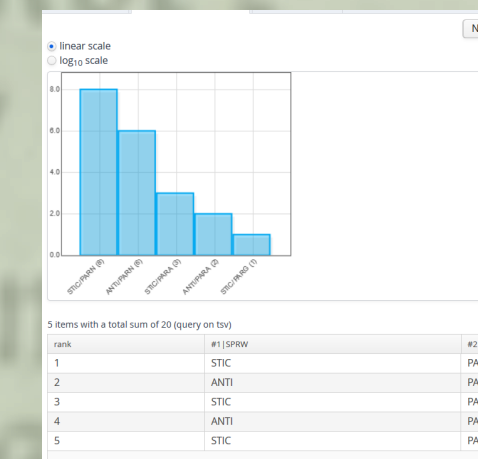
N

linear scale
$\log_{10}$ scale

8.0
6.0
4.0
2.0
0.0

STIC/PARN (8)
ANTI/PARN (6)
STIC/PARA (3)
ANTI/PARA (2)
STIC/PARG (1)

5 items with a total sum of 20 (query on tsv)

| rank | #1 \| SPRW | #2 |
|---|---|---|
| 1 | STIC | PA |
| 2 | ANTI | PA |
| 3 | STIC | PA |
| 4 | ANTI | PA |
| 5 | STIC | PA |